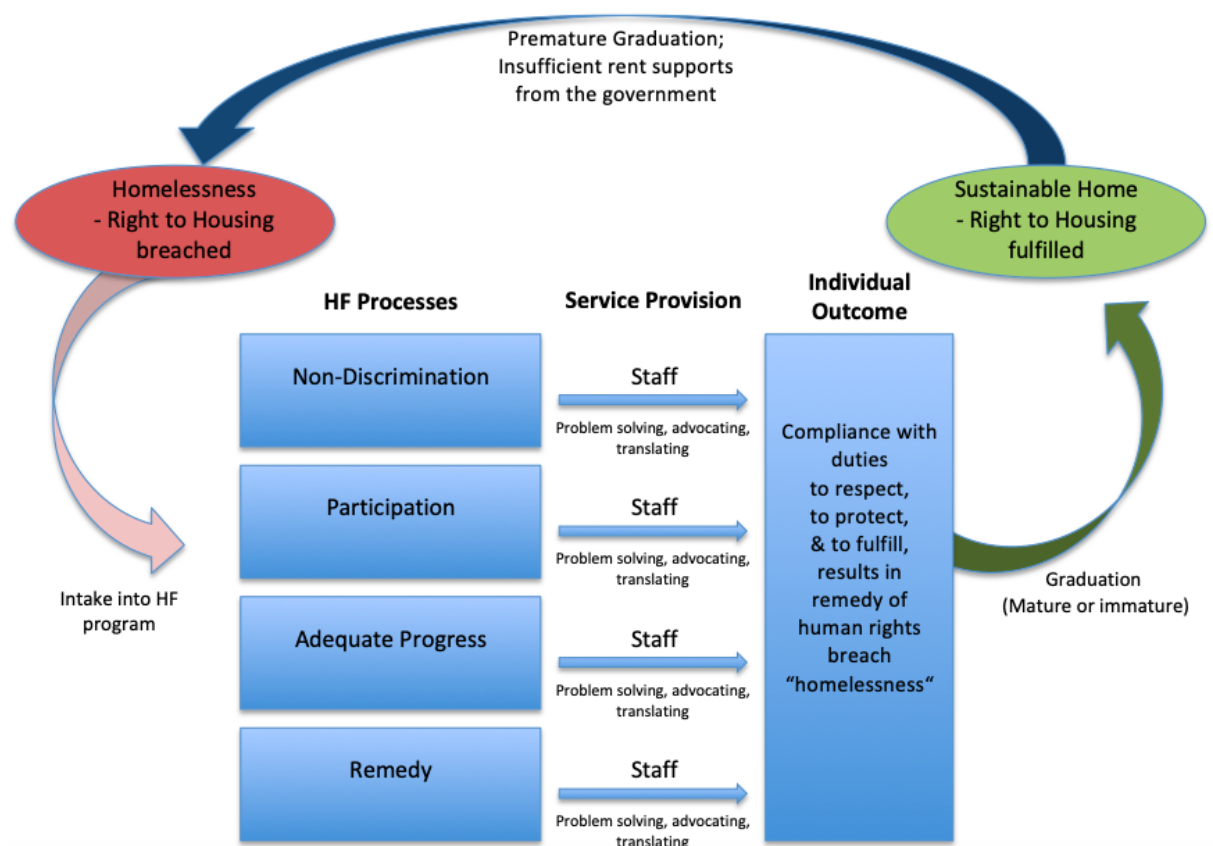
Premature Graduation; Insufficient rent supports from the government

Homelessness - Right to Housing breached

Sustainable Home - Right to Housing fulfilled

HF Processes

Service Provision

Individual Outcome

Non-Discrimination

Staff

Problem solving, advocating, translating

Participation

Staff

Problem solving, advocating, translating

Adequate Progress

Staff

Problem solving, advocating, translating

Remedy

Staff

Problem solving, advocating, translating

Compliance with duties to respect, to protect, & to fulfill, results in remedy of human rights breach "homelessness"

Intake into HF program

Graduation (Mature or immature)